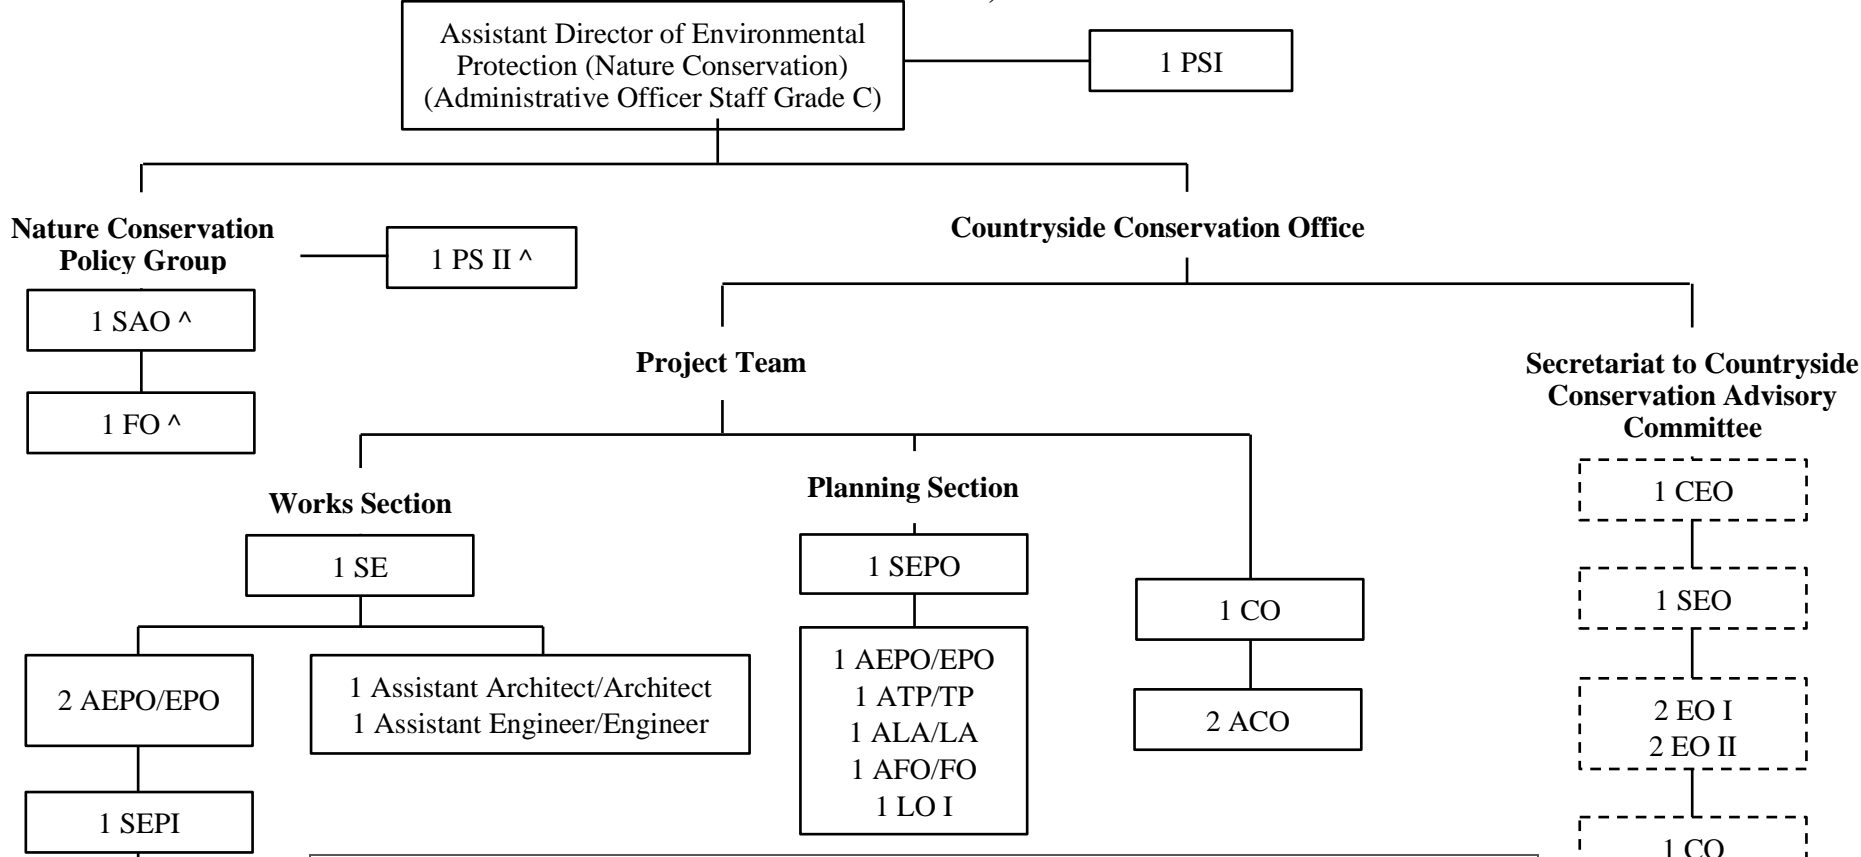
Assistant Director of Environmental Protection (Nature Conservation) (Administrative Officer Staff Grade C)

1 PSI

Nature Conservation Policy Group

1 PS II ^

1 SAO ^

1 FO ^

Countryside Conservation Office

Project Team

Secretariat to Countryside Conservation Advisory Committee

Works Section

1 SE

2 AEPO/EPO

1 SEPI

1 Assistant Architect/Architect
1 Assistant Engineer/Engineer

Planning Section

1 SEPO

1 AEPO/EPO
1 ATP/TP
1 ALA/LA
1 AFO/FO
1 LO I

1 CO

2 ACO

1 CEO

1 SEO

2 EO I
2 EO II

1 CO